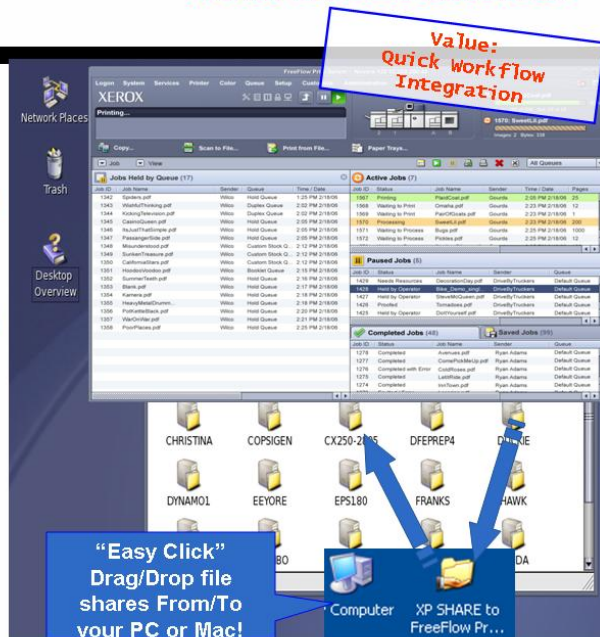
Value:
Quick Workflow
Integration

Network Places

Trash

Desktop Overview

FreeFlow Pr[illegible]

Logon System Services Printer Color Queue Setup

XEROX

Printing...

1570: SweetLil.pdf

Copy...

Scan to File...

Print from File...

Paper Trays...

Job

View

All Queues

Jobs Held by Queue (17)

| Job ID | Job Name | Sender | Queue | Time / Date |
|---|---|---|---|---|
| 1342 | Spiders.pdf | Wilco | Hold Queue | 1:25 PM 2/18/06 |
| 1343 | WishfulThinking.pdf | Wilco | Duplex Queue | 2:02 PM 2/18/06 |
| 1344 | KickingTelevision.pdf | Wilco | Duplex Queue | 2:02 PM 2/18/06 |
| 1345 | CasinoQueen.pdf | Wilco | Hold Queue | 2:05 PM 2/18/06 |
| 1346 | ItsJustThatSimple.pdf | Wilco | Hold Queue | 2:05 PM 2/18/06 |
| 1347 | PassengerSide.pdf | Wilco | Hold Queue | 2:06 PM 2/18/06 |
| 1348 | Misunderstood.pdf | Wilco | Custom Stock Q... | 2:12 PM 2/18/06 |
| 1349 | SunkenTreasure.pdf | Wilco | Custom Stock Q... | 2:12 PM 2/18/06 |
| 1350 | CaliforniaStars.pdf | Wilco | Custom Stock Q... | 2:12 PM 2/18/06 |
| 1351 | HoodooVoodoo.pdf | Wilco | Booklet Queue | 2:15 PM 2/18/06 |
| 1352 | SummerTeeth.pdf | Wilco | Hold Queue | 2:16 PM 2/18/06 |
| 1353 | Blank.pdf | Wilco | Hold Queue | 2:17 PM 2/18/06 |
| 1354 | Kamera.pdf | Wilco | Hold Queue | 2:18 PM 2/18/06 |
| 1355 | HeavyMetalDrummm... | Wilco | Hold Queue | 2:19 PM 2/18/06 |
| 1356 | PotKettleBlack.pdf | Wilco | Hold Queue | 2:20 PM 2/18/06 |
| 1357 | WarOnWar.pdf | Wilco | Hold Queue | 2:21 PM 2/18/06 |
| 1358 | PoorPlaces.pdf | Wilco | Hold Queue | 2:22 PM 2/18/06 |

Active Jobs (7)

| Job ID | Status | Job Name | Sender | Time / Date | Pages |
|---|---|---|---|---|---|
| 1567 | Printing | PlaidCoat.pdf | Gourds | 2:05 PM 2/18/06 | 25 |
| 1568 | Waiting to Print | Omaha.pdf | Gourds | 2:05 PM 2/18/06 | 12 |
| 1569 | Waiting to Print | PairOfGoats.pdf | Gourds | 2:05 PM 2/18/06 | 1 |
| 1570 | Processing | SweetLil.pdf | Gourds | 2:05 PM 2/18/06 | 1 |
| 1571 | Waiting to Process | Bugs.pdf | Gourds | 2:25 PM 2/18/06 | 1000 |
| 1572 | Waiting to Process | Pickles.pdf | Gourds | 2:25 PM 2/18/06 | 12 |

Paused Jobs (5)

| Job ID | Status | Job Name | Sender | Queue |
|---|---|---|---|---|
| 1429 | Needs Resources | DecorationDay.pdf | DriveByTruckers | Default Queue |
| 1428 | Held by Operator | Bike_Demo_singl... | DriveByTruckers | Default Queue |
| 1427 | Held by Operator | SteveMcQueen.pdf | DriveByTruckers | Default Queue |
| 1426 | Proofed | Tornadoes.pdf | DriveByTruckers | Default Queue |
| 1425 | Held by Operator | DoItYourself.pdf | DriveByTruckers | Default Queue |

Completed Jobs (48)

Saved Jobs (99)

| Job ID | Status | Job Name | Sender | Queue |
|---|---|---|---|---|
| 1278 | Completed | Avenues.pdf | Ryan Adams | Default Queue |
| 1277 | Completed | ComePickMeUp.pdf | Ryan Adams | Default Queue |
| 1276 | Completed with Error | ColdRoses.pdf | Ryan Adams | Default Queue |
| 1275 | Completed | LateRide.pdf | Ryan Adams | Default Queue |
| 1274 | Completed | IonTown.pdf | Ryan Adams | Default Queue |

CHRISTINA COPSIGEN CX250-2005 DFEPREP4 DUKIE
DYNAMO1 EEYORE EPS180 FRANKS HAWK
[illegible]BO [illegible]DA

“Easy Click” Drag/Drop file shares From/To your PC or Mac!

Computer

XP SHARE to FreeFlow Pr...